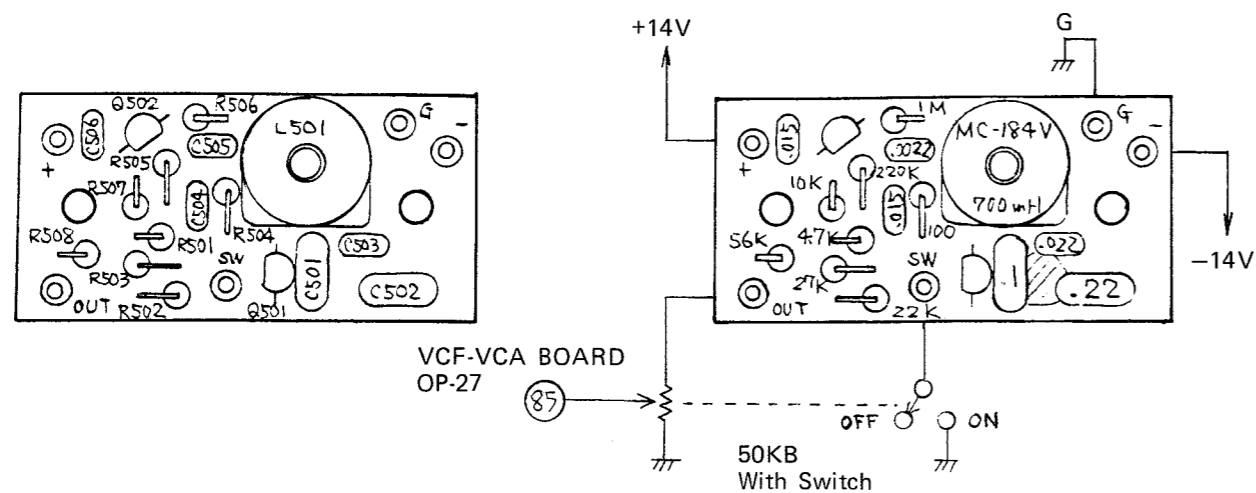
Q502
R506
L501
G
-
C506
+
R505
C505
R507
C504
R508
R501
R504
C503
R503
SW
OUT
R502
Q501
C501
C502

+14V
G
1M
MC-184V
G
-
.015
.022
+
10K
220K
.015
700mH
-14V
56K
47K
100
.022
27K
SW
.1
.22
OUT
22K

VCF-VCA BOARD
OP-27
85
OFF
ON
50KB
With Switch